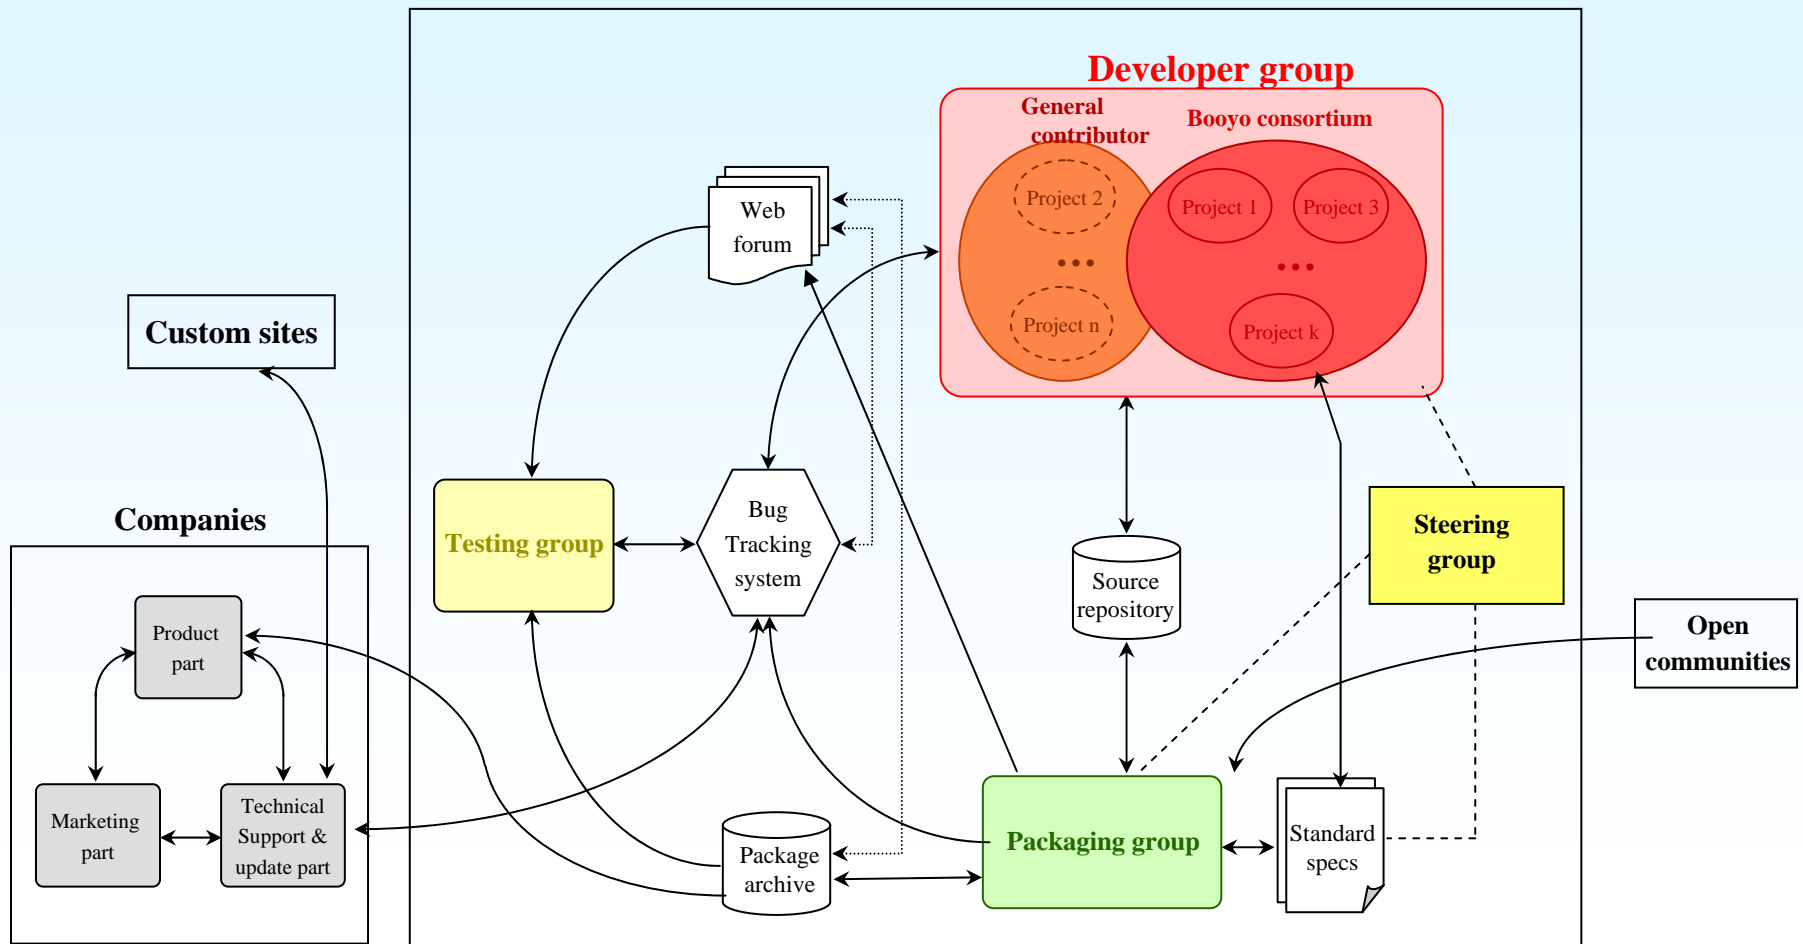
Developer group

General contributor

Booyo consortium

Project 2

Project n

Project 1

Project 3

Project k

Web forum

Custom sites

Testing group

Bug Tracking system

Source repository

Steering group

Companies

Product part

Marketing part

Technical Support & update part

Open communities

Package archive

Packaging group

Standard specs